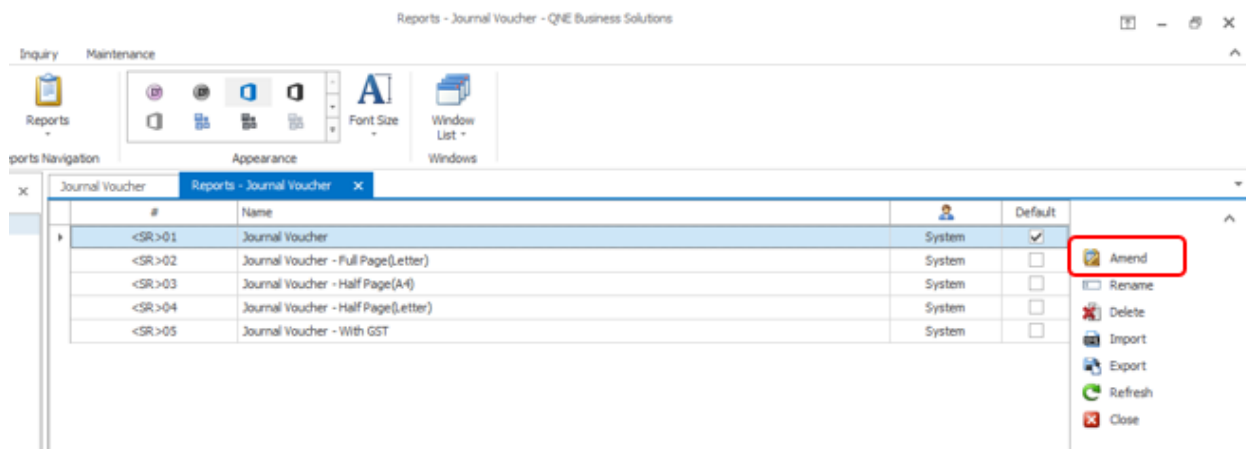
Reports - Journal Voucher - QNE Business Solutions

Inquiry Maintenance

Reports

ports Navigation

Appearance

Font Size

Window List

Windows

Journal Voucher

Reports - Journal Voucher

| # | Name | | Default |
|---|---|---|---|
| <SR>01 | Journal Voucher | System | ✓ |
| <SR>02 | Journal Voucher - Full Page(Letter) | System | |
| <SR>03 | Journal Voucher - Half Page(A4) | System | |
| <SR>04 | Journal Voucher - Half Page(Letter) | System | |
| <SR>05 | Journal Voucher - With GST | System | |

Amend
Rename
Delete
Import
Export
Refresh
Close